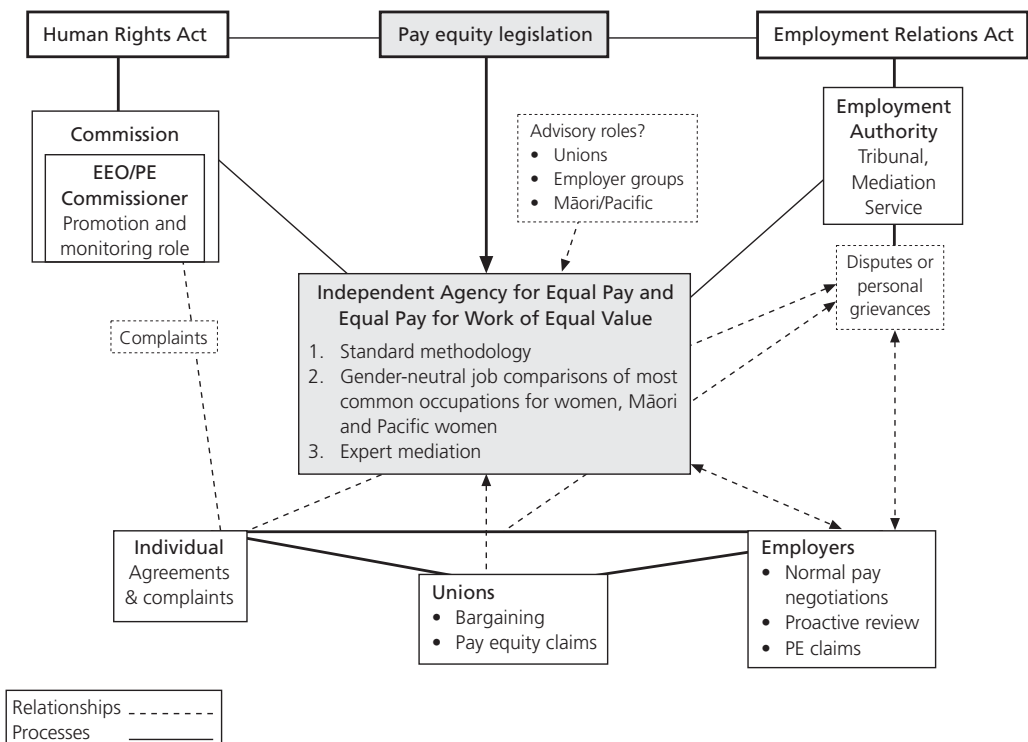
Human Rights Act

Pay equity legislation

Employment Relations Act

Commission

EEO/PE Commissioner
Promotion and monitoring role

Advisory roles?
• Unions
• Employer groups
• Māori/Pacific

Employment Authority
Tribunal, Mediation Service

Disputes or personal grievances

Complaints

Independent Agency for Equal Pay and Equal Pay for Work of Equal Value
1. Standard methodology
2. Gender-neutral job comparisons of most common occupations for women, Māori and Pacific women
3. Expert mediation

Individual
Agreements & complaints

Unions
• Bargaining
• Pay equity claims

Employers
• Normal pay negotiations
• Proactive review
• PE claims

Relationships
Processes